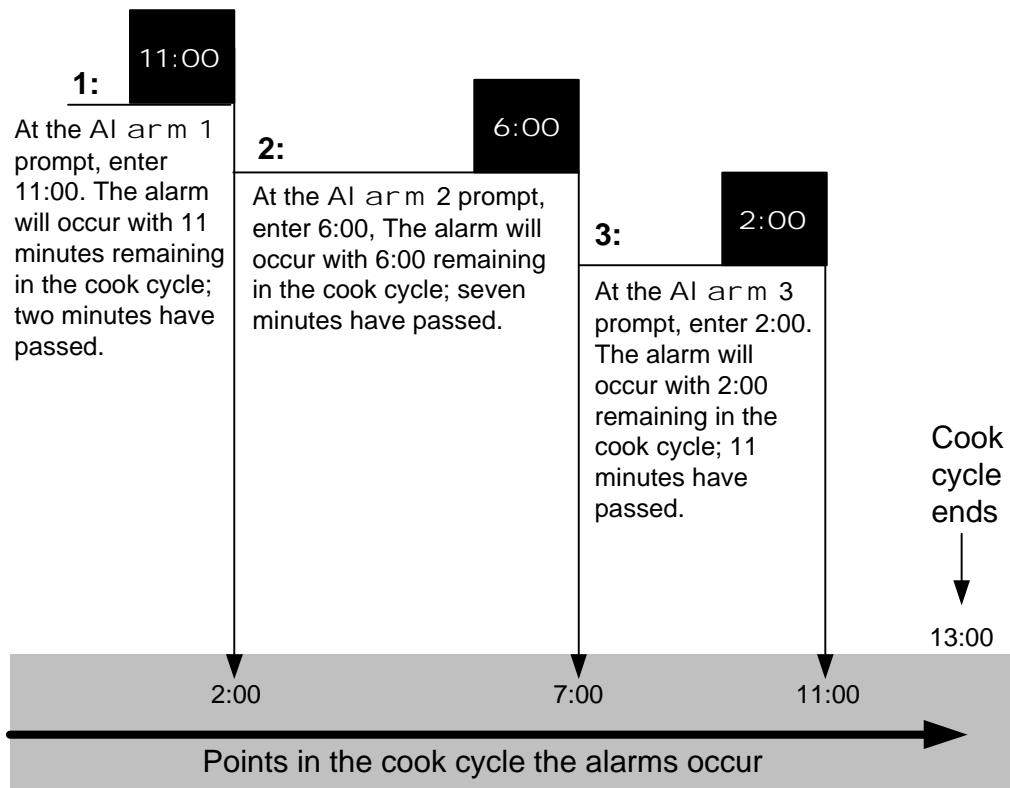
11:00

1:

At the Al arm 1 prompt, enter 11:00. The alarm will occur with 11 minutes remaining in the cook cycle; two minutes have passed.

6:00

2:

At the Al arm 2 prompt, enter 6:00, The alarm will occur with 6:00 remaining in the cook cycle; seven minutes have passed.

2:00

3:

At the Al arm 3 prompt, enter 2:00. The alarm will occur with 2:00 remaining in the cook cycle; 11 minutes have passed.

Cook cycle ends

13:00

2:00

7:00

11:00

Points in the cook cycle the alarms occur